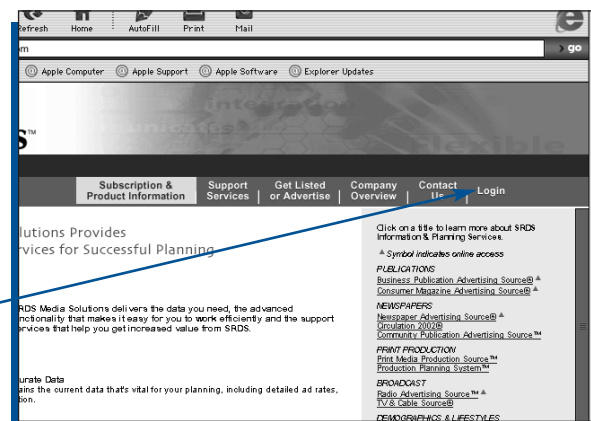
Refresh Home AutoFill Print Mail

m

go

Apple Computer Apple Support Apple Software Explorer Updates

integration

flexible

s™

Subscription & Product Information
Support Services
Get Listed or Advertise
Company Overview
Contact Us
Login

lutions Provides
ervices for Successful Planning

SRDS Media Solutions delivers the data you need, the advanced functionality that makes it easy for you to work efficiently and the support services that help you get increased value from SRDS.

urate Data
ains the current data that's vital for your planning, including detailed ad rates,
tion.

Click on a title to learn more about SRDS Information & Planning Services.

▲ Symbol indicates online access

PUBLICATIONS
Business Publication Advertising Source® ▲
Consumer Magazine Advertising Source® ▲

NEWSPAPERS
Newspaper Advertising Source® ▲
Circulation 2002®
Community Publication Advertising Source™

PRINT PRODUCTION
Print Media Production Source™
Production Planning System™

BROADCAST
Radio Advertising Source™ ▲
TV & Cable Source®

DEMOGRAPHICS & LIFESTYLES